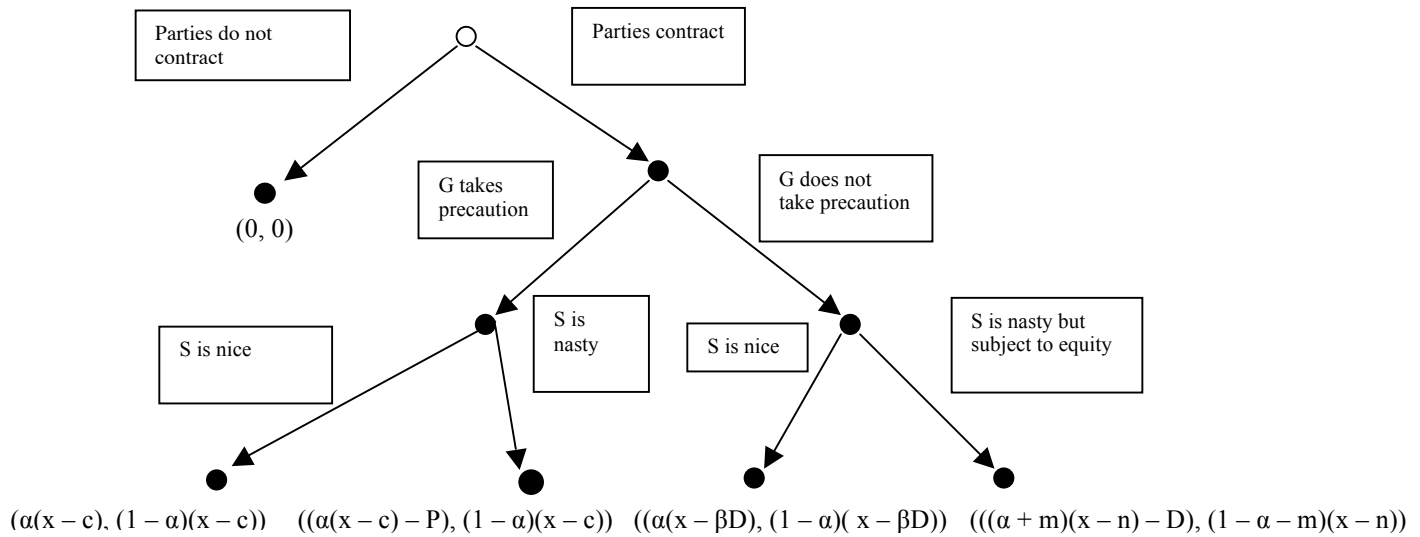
Parties do not contract

Parties contract

$(0, 0)$

G takes precaution

G does not take precaution

S is nice

S is nasty

S is nice

S is nasty but subject to equity

$(\alpha(x-c), (1-\alpha)(x-c))$ $((\alpha(x-c)-P), (1-\alpha)(x-c))$ $((\alpha(x-\beta D), (1-\alpha)(x-\beta D))$ $(((\alpha+m)(x-n)-D), (1-\alpha-m)(x-n))$